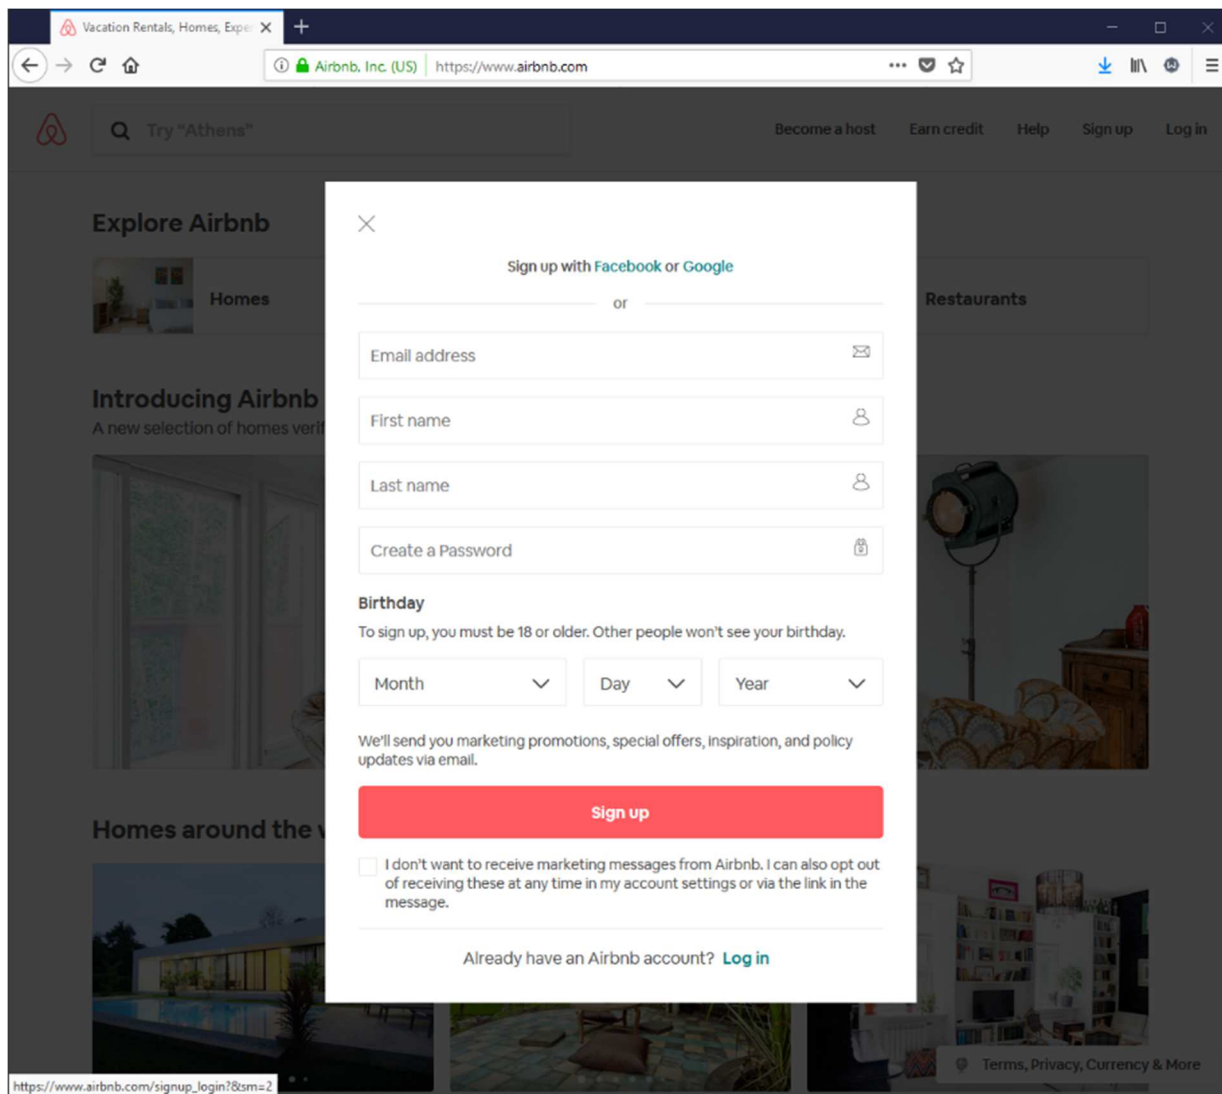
Vacation Rentals, Homes, Expe

Airbnb, Inc. (US) https://www.airbnb.com

Try "Athens"

Become a host Earn credit Help Sign up Log in

Explore Airbnb

Homes

Restaurants

Introducing Airbnb

A new selection of homes veri

Homes around the w

Sign up with Facebook or Google

or

Email address

First name

Last name

Create a Password

Birthday

To sign up, you must be 18 or older. Other people won't see your birthday.

Month

Day

Year

We'll send you marketing promotions, special offers, inspiration, and policy updates via email.

Sign up

I don't want to receive marketing messages from Airbnb. I can also opt out of receiving these at any time in my account settings or via the link in the message.

Already have an Airbnb account? Log in

https://www.airbnb.com/signup_login?&sm=2

Terms, Privacy, Currency & More